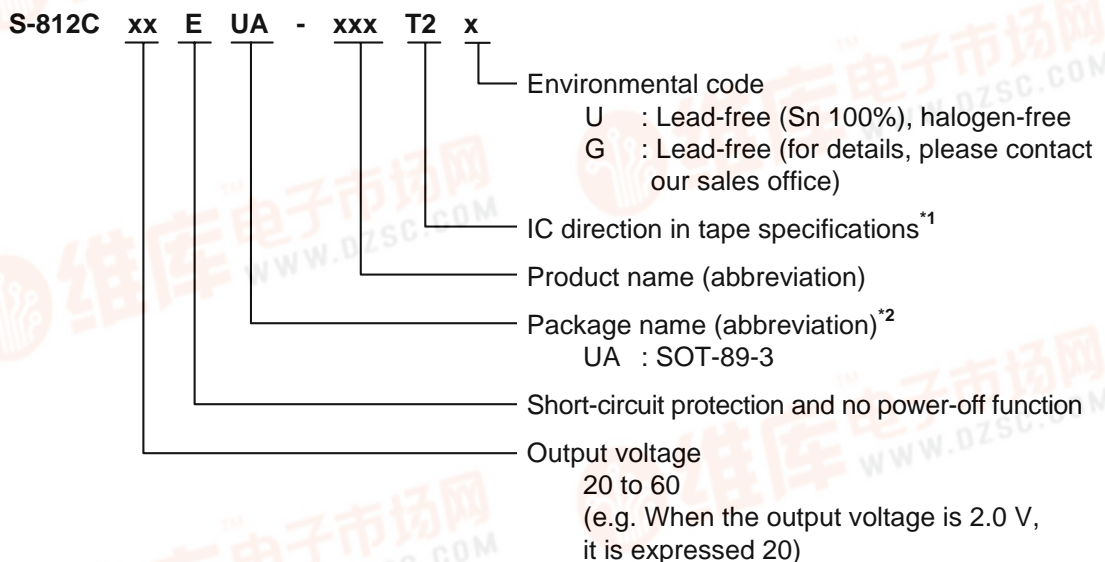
S-812C xx E UA - xxx T2 x

Environmental code
U : Lead-free (Sn 100%), halogen-free
G : Lead-free (for details, please contact our sales office)

IC direction in tape specifications$^{*1}$

Product name (abbreviation)

Package name (abbreviation)$^{*2}$
UA : SOT-89-3

Short-circuit protection and no power-off function

Output voltage
20 to 60
(e.g. When the output voltage is 2.0 V, it is expressed 20)

维库电子市场网 WWW.DZSC.COM